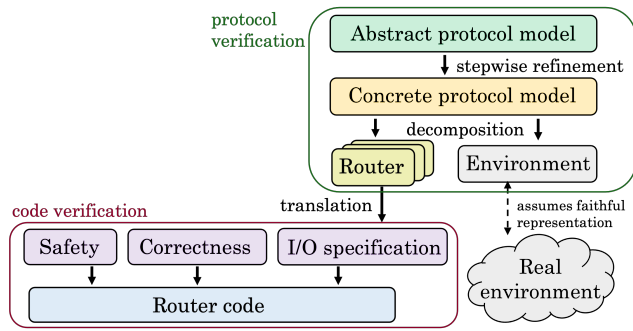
protocol verification

Abstract protocol model

stepwise refinement

Concrete protocol model

decomposition

Router

Environment

translation

assumes faithful representation

code verification

Safety

Correctness

I/O specification

Router code

Real environment